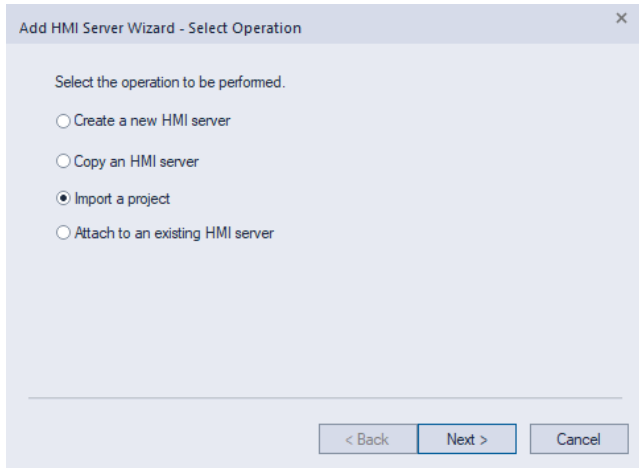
Add HMI Server Wizard - Select Operation

×

Select the operation to be performed.

Create a new HMI server

Copy an HMI server

Import a project

Attach to an existing HMI server

< Back

Next >

Cancel